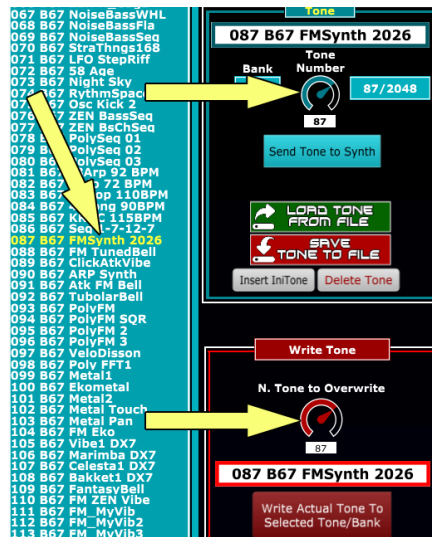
067 B67 NoiseBassWHL
068 B67 NoiseBassFla
069 B67 NoiseBassSeq
070 B67 StraThngs168
071 B67 LFO StepRiff
072 B67 58 Age
073 B67 Night Sky
074 B67 RythmSpace
075 B67 Osc Kick 2
076 B67 ZEN BassSeq
077 B67 ZEN BsChSeq
078 B67 PolySeq 01
079 B67 PolySeq 02
080 B67 PolySeq 03
081 B67 Arp 92 BPM
082 B67 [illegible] 72 BPM
083 B67 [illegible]op 110BPM
084 B67 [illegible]ng 90BPM
085 B67 K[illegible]C 115BPM
086 B67 Seq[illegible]7-12-7
087 B67 FMSynth 2026
088 B67 FM TunedBell
089 B67 ClickATKVibe
090 B67 ARP Synth
091 B67 Atk FM Bell
092 B67 TubolarBell
093 B67 PolyFM
094 B67 PolyFM SQR
095 B67 PolyFM 2
096 B67 PolyFM 3
097 B67 VeloDisson
098 B67 Poly FFT1
099 B67 Metal1
100 B67 Ekometal
101 B67 Metal2
102 B67 Metal Touch
103 B67 Metal Pan
104 B67 FM Eko
105 B67 Vibe1 DX7
106 B67 Marimba DX7
107 B67 Celesta1 DX7
108 B67 Bakket1 DX7
109 B67 FantasyBell
110 B67 FM ZEN Vibe
111 B67 FM_MyVib
112 B67 FM_MyVib2
113 B67 FM_MyVib3

Tone

087 B67 FMSynth 2026

Bank

Tone Number

87

87/2048

Send Tone to Synth

LOAD TONE FROM FILE

SAVE TONE TO FILE

Insert IniTone

Delete Tone

Write Tone

N. Tone to Overwrite

87

087 B67 FMSynth 2026

Write Actual Tone To Selected Tone/Bank